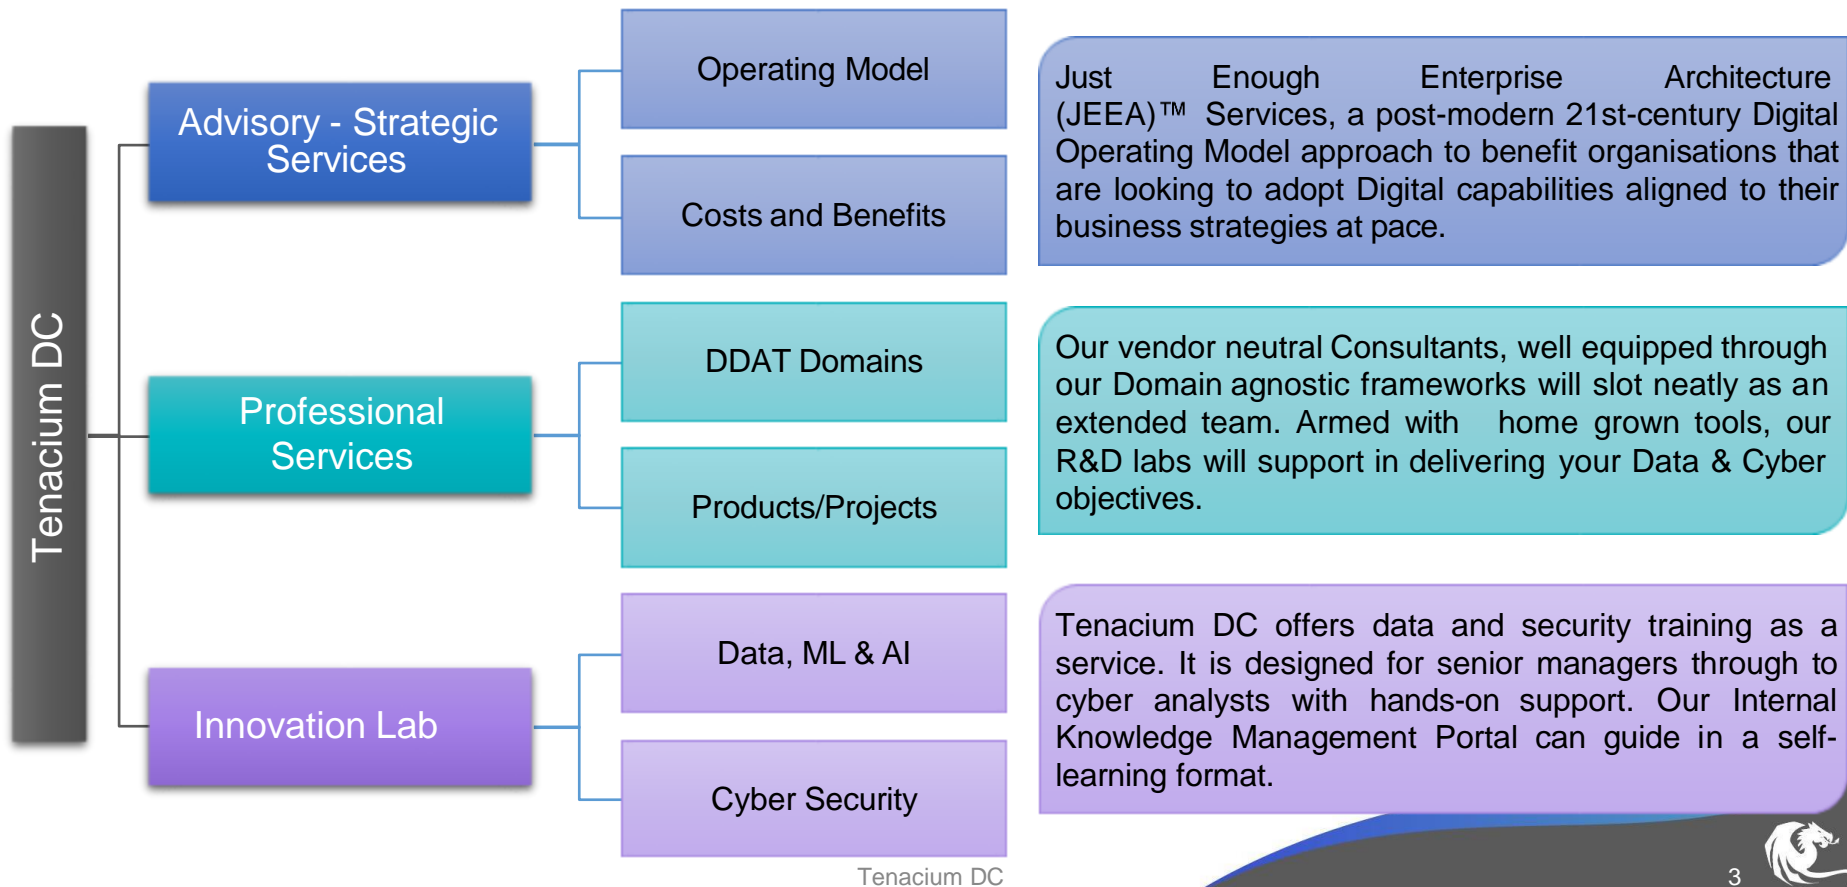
Tenacium DC

Advisory - Strategic Services

Operating Model

Costs and Benefits

Just Enough Enterprise Architecture (JEEA)™ Services, a post-modern 21st-century Digital Operating Model approach to benefit organisations that are looking to adopt Digital capabilities aligned to their business strategies at pace.

Professional Services

DDAT Domains

Products/Projects

Our vendor neutral Consultants, well equipped through our Domain agnostic frameworks will slot neatly as an extended team. Armed with home grown tools, our R&D labs will support in delivering your Data & Cyber objectives.

Innovation Lab

Data, ML & AI

Cyber Security

Tenacium DC offers data and security training as a service. It is designed for senior managers through to cyber analysts with hands-on support. Our Internal Knowledge Management Portal can guide in a self-learning format.

Tenacium DC

3